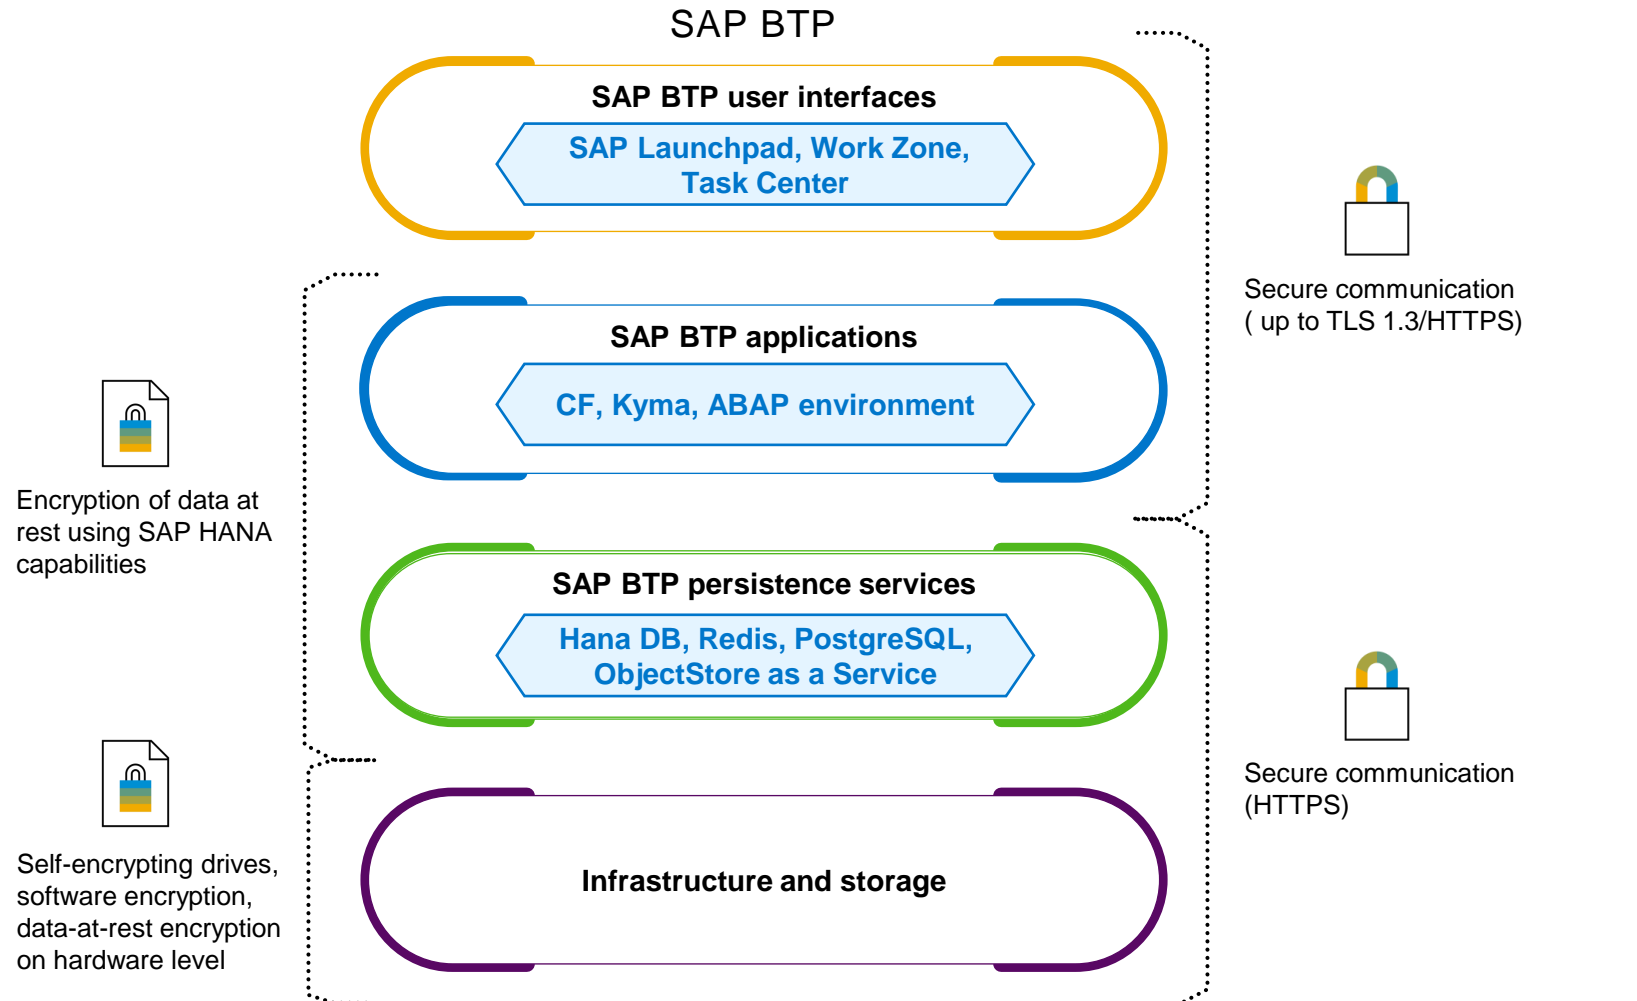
SAP BTP

SAP BTP user interfaces

SAP Launchpad, Work Zone, Task Center

SAP BTP applications

CF, Kyma, ABAP environment

SAP BTP persistence services

Hana DB, Redis, PostgreSQL, ObjectStore as a Service

Infrastructure and storage

Secure communication ( up to TLS 1.3/HTTPS)

Secure communication (HTTPS)

Encryption of data at rest using SAP HANA capabilities

Self-encrypting drives, software encryption, data-at-rest encryption on hardware level